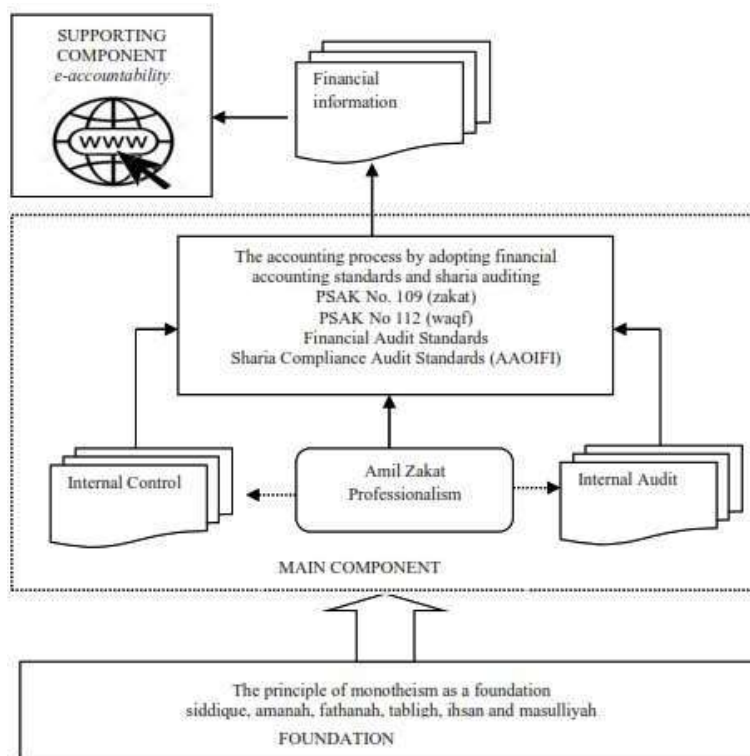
SUPPORTING COMPONENT
*e-accountability*

WWW

Financial information

The accounting process by adopting financial accounting standards and sharia auditing
PSAK No. 109 (zakat)
PSAK No 112 (waqf)
Financial Audit Standards
Sharia Compliance Audit Standards (AAOIFI)

Internal Control

Amil Zakat Professionalism

Internal Audit

MAIN COMPONENT

The principle of monotheism as a foundation
siddique, amanah, fathanah, tabligh, ihsan and masulliyah

FOUNDATION